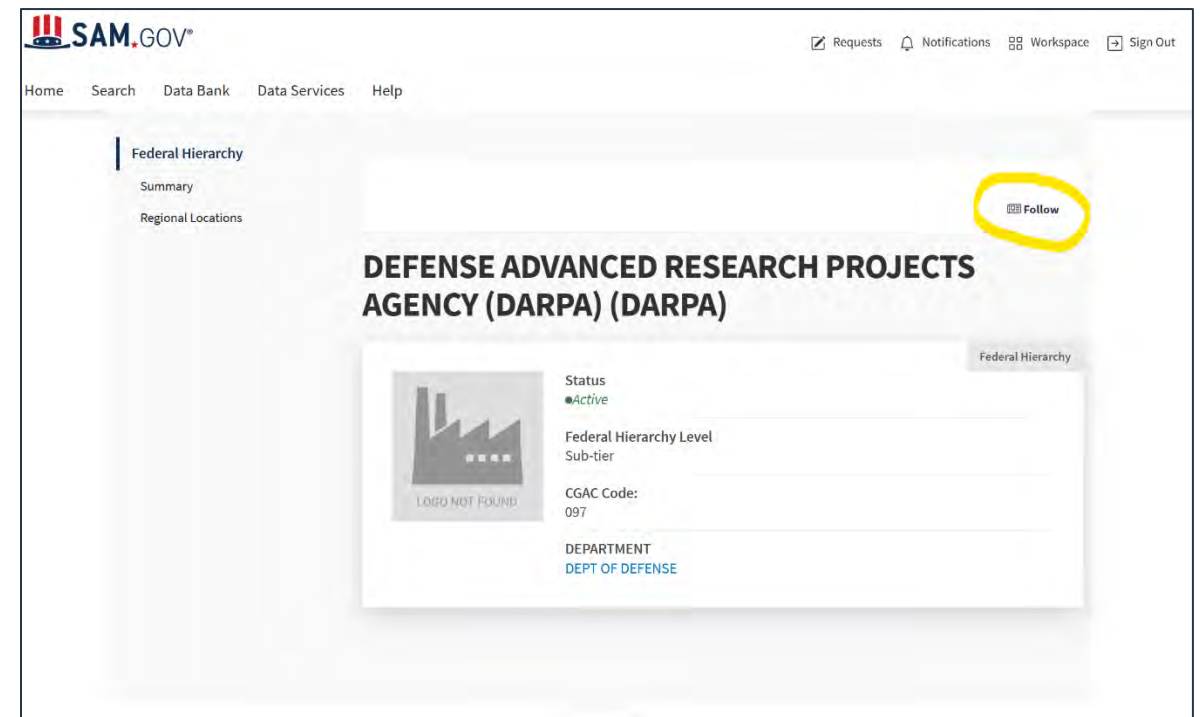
SAM.GOV®

Requests Notifications Workspace Sign Out

Home Search Data Bank Data Services Help

Federal Hierarchy
Summary
Regional Locations

Follow

DEFENSE ADVANCED RESEARCH PROJECTS AGENCY (DARPA) (DARPA)

Federal Hierarchy

LOGO NOT FOUND

Status
Active

Federal Hierarchy Level
Sub-tier

CGAC Code:
097

DEPARTMENT
DEPT OF DEFENSE